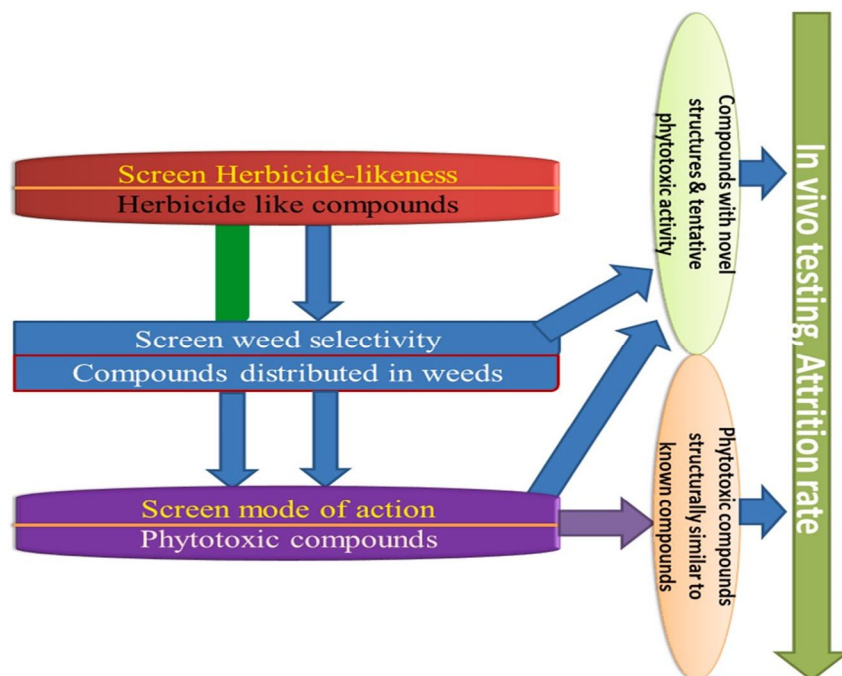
Screen Herbicide-likeness
Herbicide like compounds

Screen weed selectivity
Compounds distributed in weeds

Screen mode of action
Phytotoxic compounds

Compounds with novel structures & tentative phytotoxic activity

Phytotoxic compounds structurally similar to known compounds

In vivo testing, Attrition rate